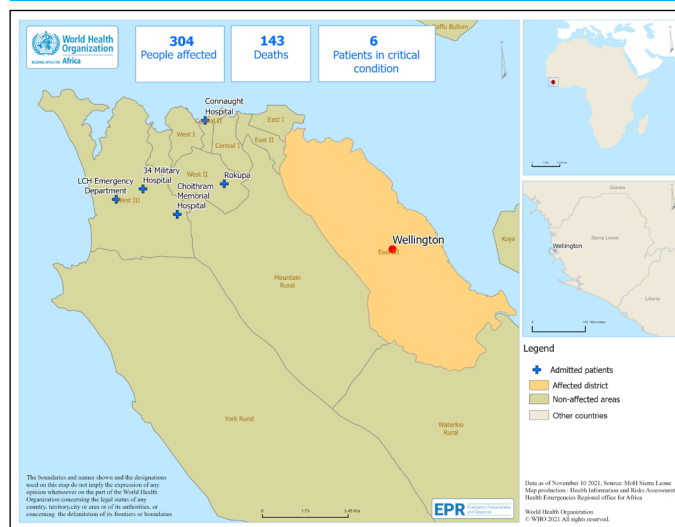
World Health Organization
REGIONAL OFFICE FOR Africa

304
People affected

143
Deaths

6
Patients in critical condition

Kaffu Bullom

Connaught Hospital

Central II

West I

East I

Central I

East II

West II

34 Military Hospital

Rokupa

LCH Emergency Department

Choithram Memorial Hospital

West III

Wellington

East III

Koya

Mountain Rural

York Rural

Waterloo Rural

Guinea

Wellington

Sierra Leone

Liberia

Legend

Admitted patients

Affected district

Non-affected areas

Other countries

The boundaries and names shown and the designations used on this map do not imply the expression of any opinion whatsoever on the part of the World Health Organization concerning the legal status of any country, territory,city or area or of its authorities, or concerning the delimitation of its frontiers or boundaries

0 1.75 3.45 Km

EPR Emergency Preparedness and Response

Data as of November 10 2021, Source: MoH Sierra Leone
Map production : Health Information and Risks Assessment
Health Emergencies Regional office for Africa

World Health Organization
© WHO 2021 All rights reserved.